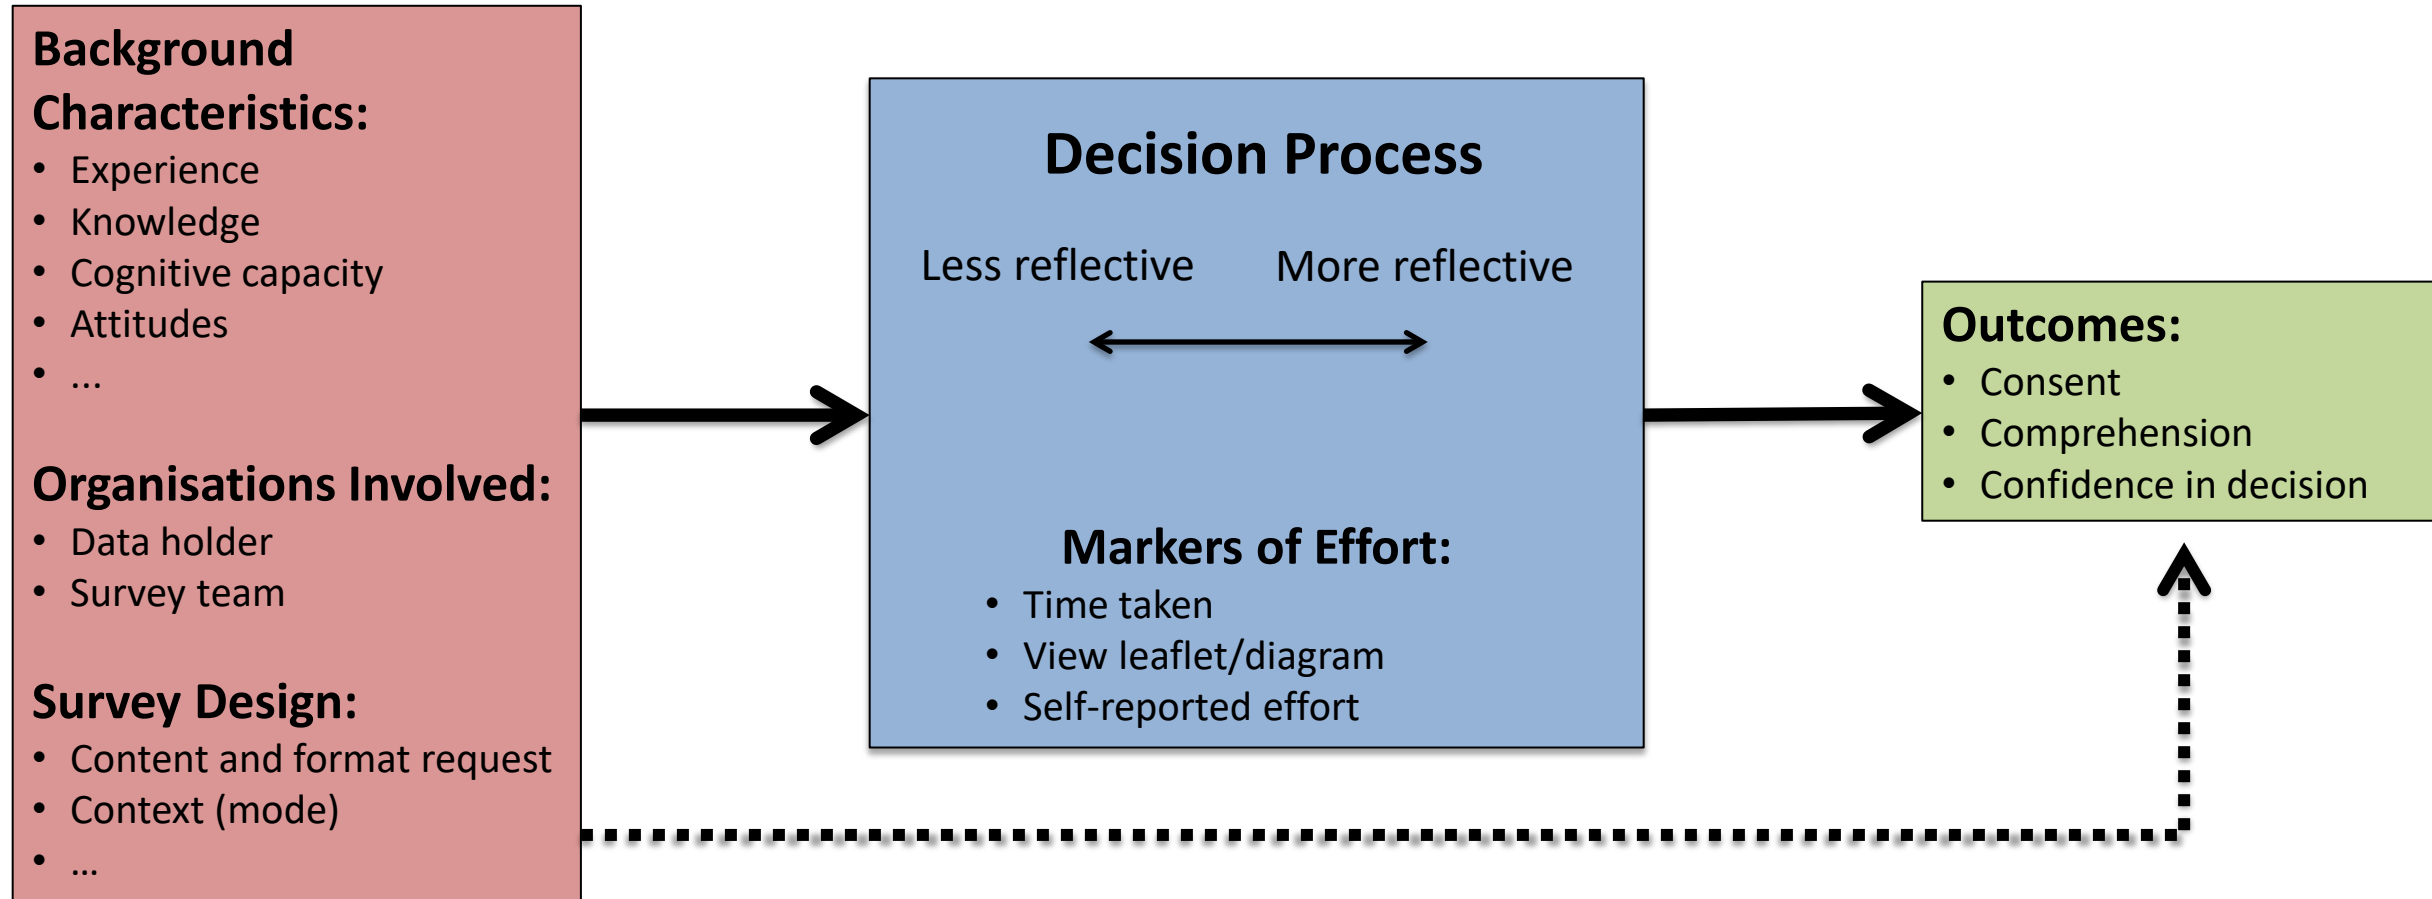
Background Characteristics:
- Experience
- Knowledge
- Cognitive capacity
- Attitudes
- ...

Organisations Involved:
- Data holder
- Survey team

Survey Design:
- Content and format request
- Context (mode)
- ...

Decision Process

Less reflective More reflective

Markers of Effort:
- Time taken
- View leaflet/diagram
- Self-reported effort

Outcomes:
- Consent
- Comprehension
- Confidence in decision